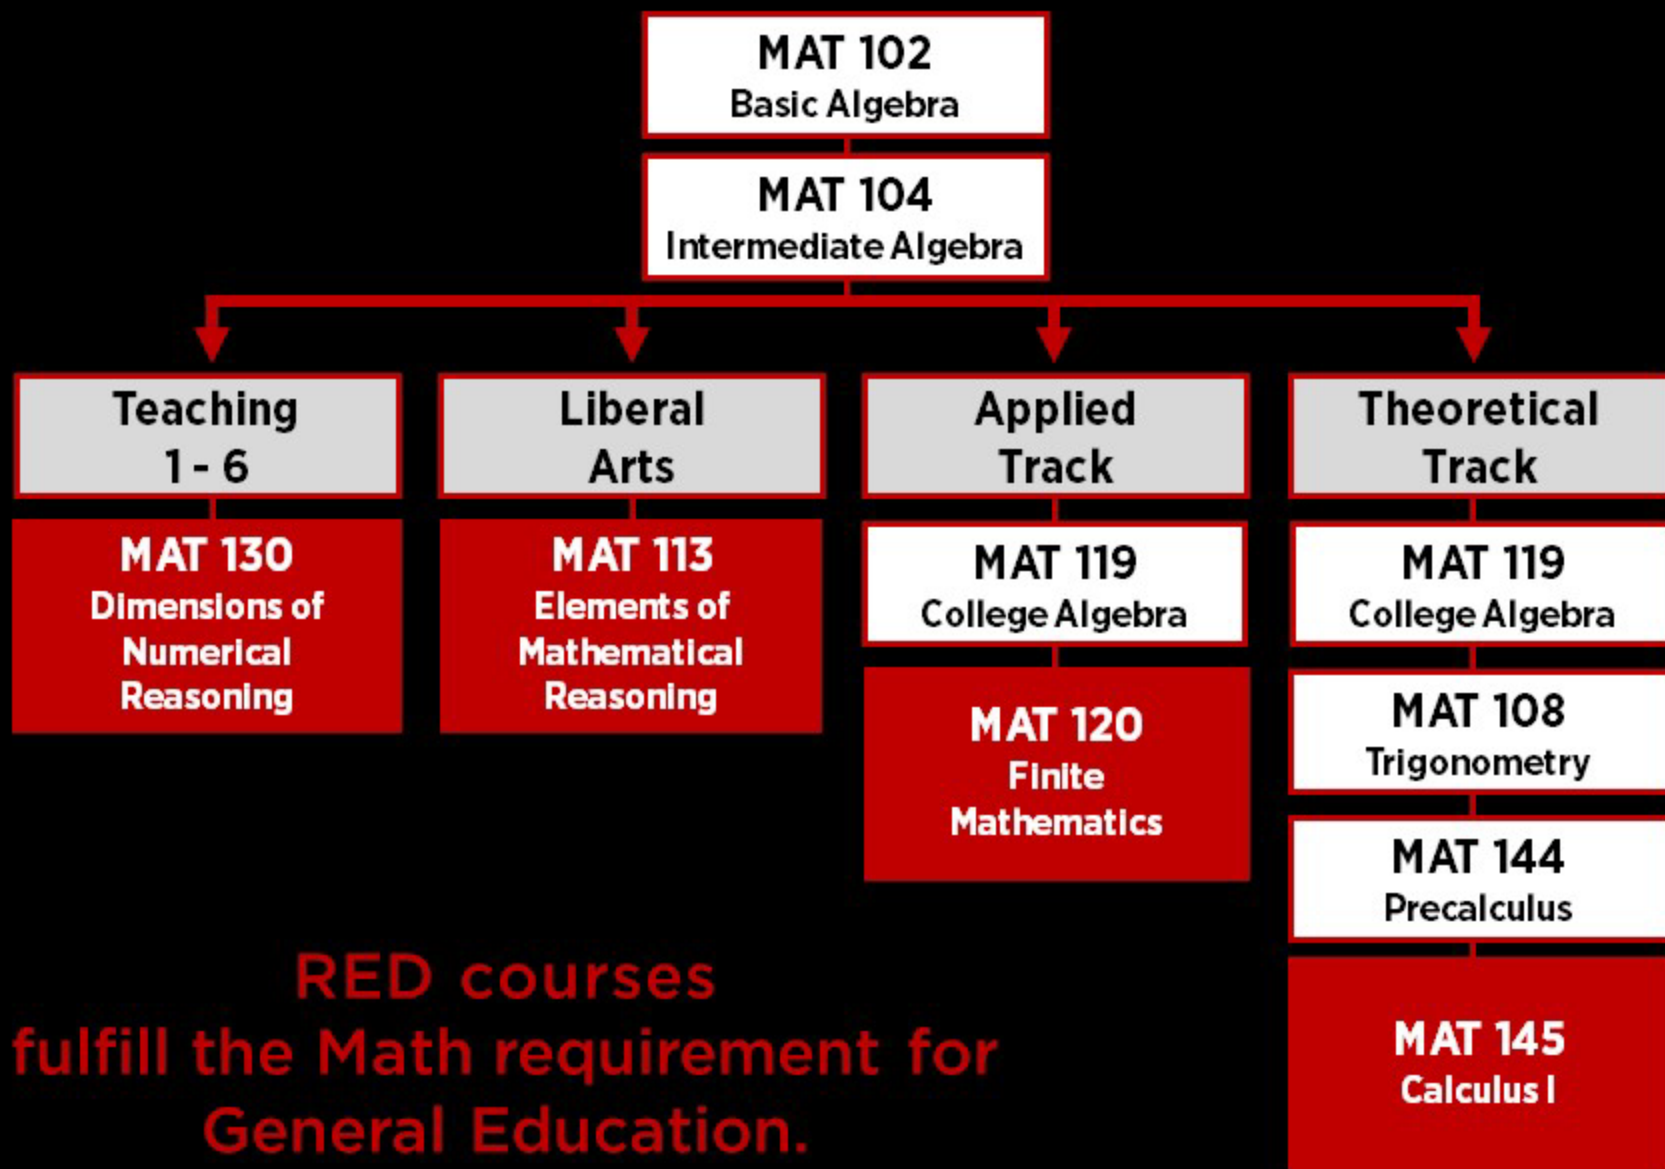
MAT 102
Basic Algebra

MAT 104
Intermediate Algebra

Teaching 1 - 6

MAT 130
Dimensions of Numerical Reasoning

Liberal Arts

MAT 113
Elements of Mathematical Reasoning

Applied Track

MAT 119
College Algebra

MAT 120
Finite Mathematics

Theoretical Track

MAT 119
College Algebra

MAT 108
Trigonometry

MAT 144
Precalculus

MAT 145
Calculus I

RED courses fulfill the Math requirement for General Education.